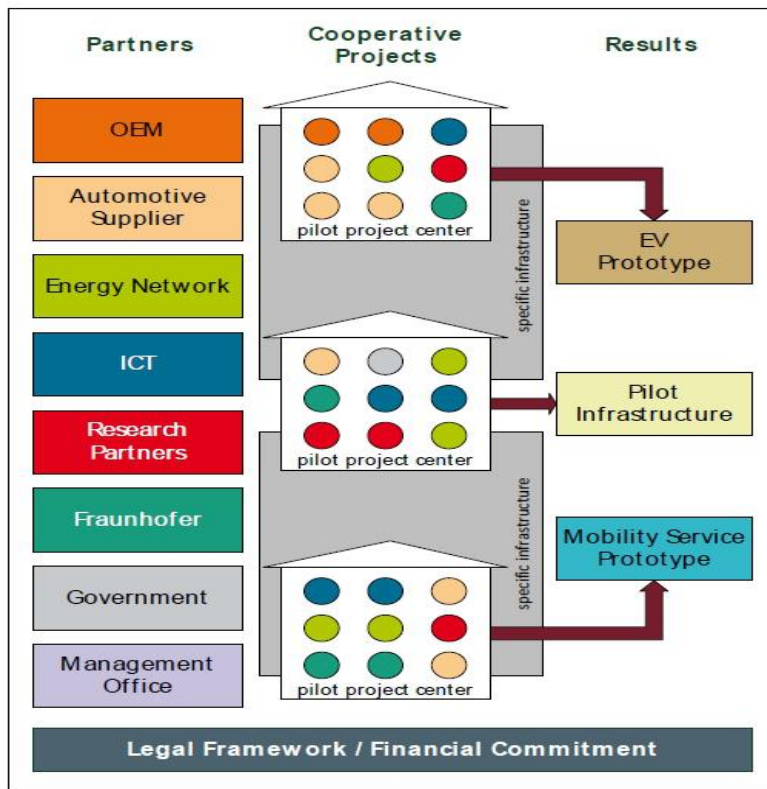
Partners

Cooperative Projects

Results

OEM

Automotive Supplier

Energy Network

ICT

Research Partners

Fraunhofer

Government

Management Office

pilot project center

specific infrastructure

EV Prototype

pilot project center

Pilot Infrastructure

specific infrastructure

Mobility Service Prototype

pilot project center

Legal Framework / Financial Commitment